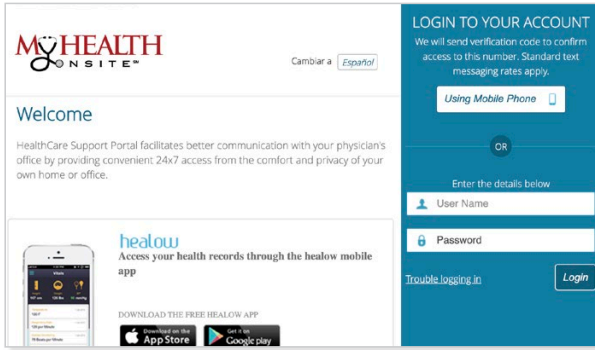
MyHEALTH ONSITE™

Cambiar a Español

Welcome

HealthCare Support Portal facilitates better communication with your physician's office by providing convenient 24x7 access from the comfort and privacy of your own home or office.

healow

Access your health records through the healow mobile app

DOWNLOAD THE FREE HEALOW APP

Download on the App Store

Get it on Google play

LOGIN TO YOUR ACCOUNT

We will send verification code to confirm access to this number. Standard text messaging rates apply.

Using Mobile Phone

OR

Enter the details below

User Name

Password

Trouble logging in

Login